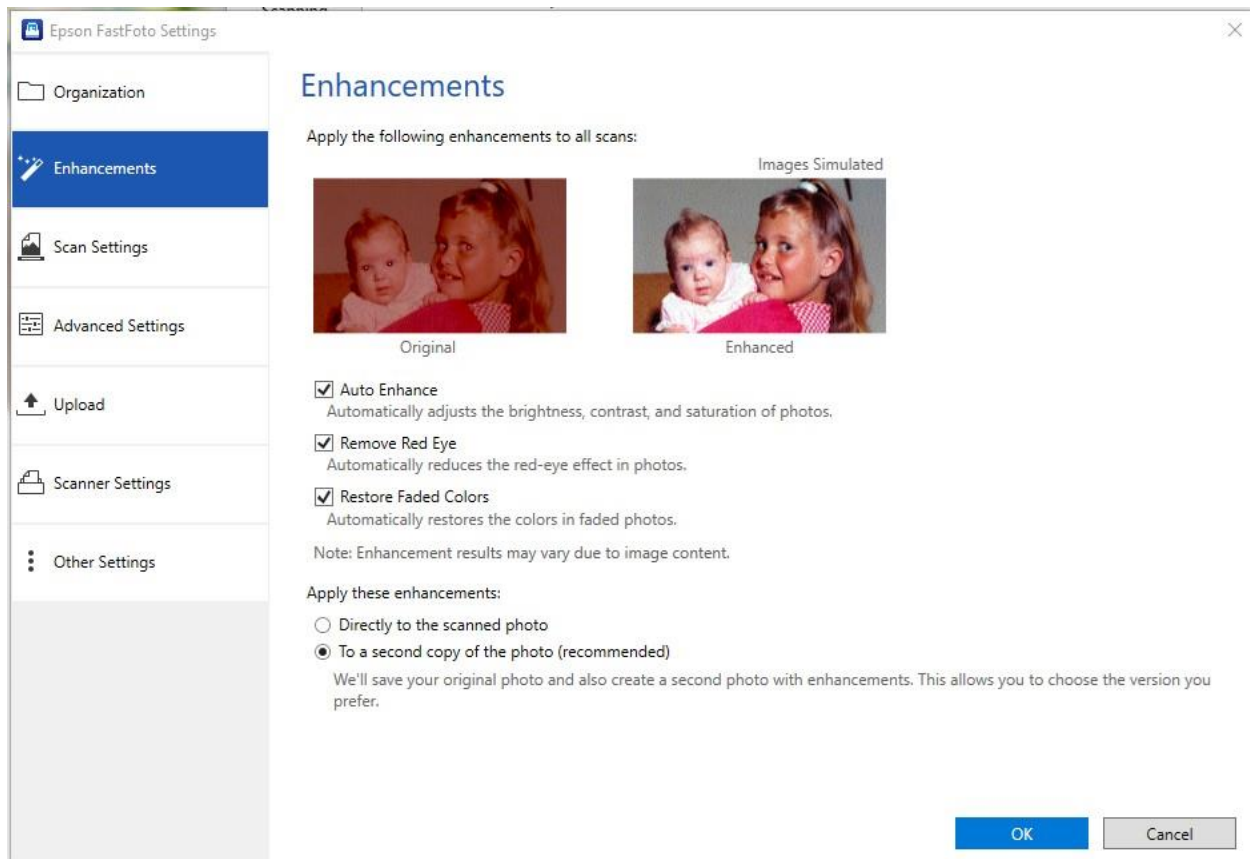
Epson FastFoto Settings

Organization

Enhancements

Scan Settings

Advanced Settings

Upload

Scanner Settings

Other Settings

Enhancements

Apply the following enhancements to all scans:

Images Simulated

Original

Enhanced

Auto Enhance
Automatically adjusts the brightness, contrast, and saturation of photos.

Remove Red Eye
Automatically reduces the red-eye effect in photos.

Restore Faded Colors
Automatically restores the colors in faded photos.

Note: Enhancement results may vary due to image content.

Apply these enhancements:

Directly to the scanned photo

To a second copy of the photo (recommended)

We'll save your original photo and also create a second photo with enhancements. This allows you to choose the version you prefer.

OK

Cancel